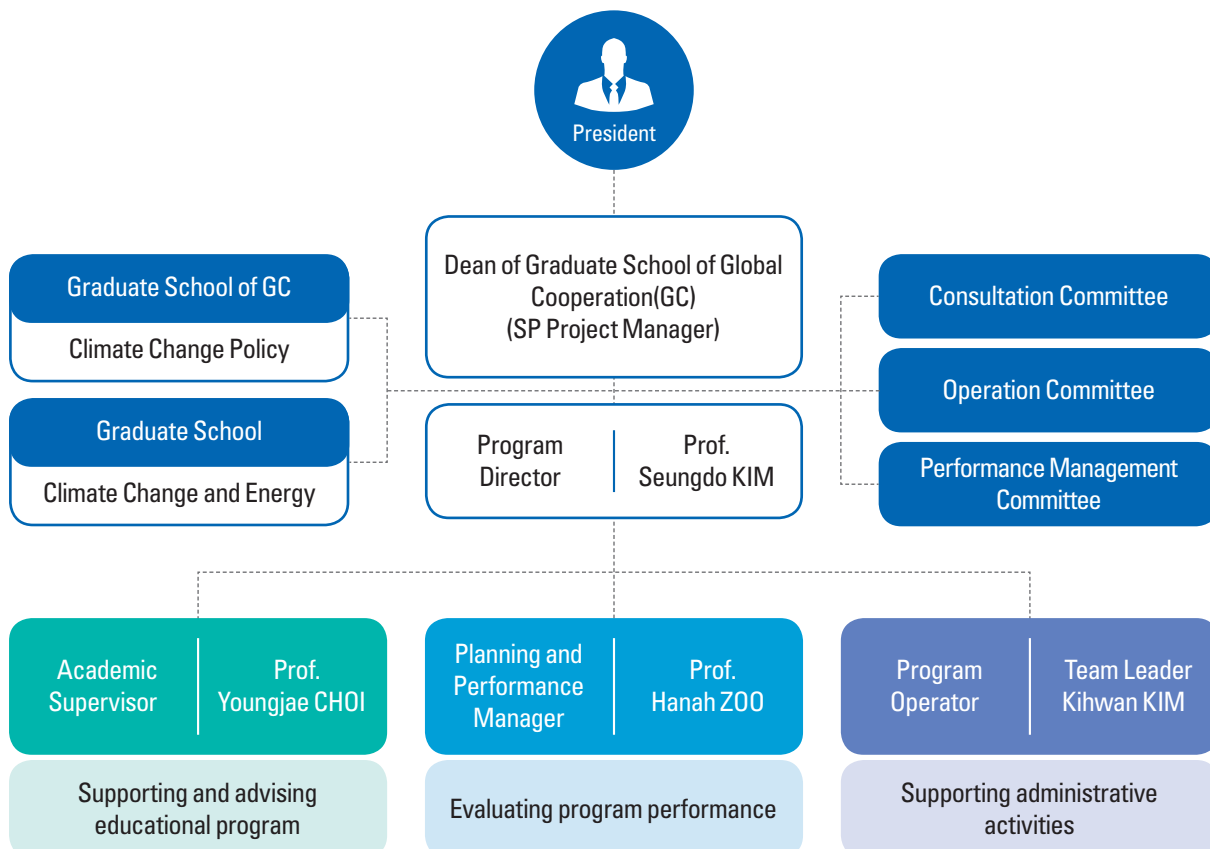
President

Dean of Graduate School of Global Cooperation(GC) (SP Project Manager)

Graduate School of GC

Climate Change Policy

Graduate School

Climate Change and Energy

Program Director

Prof. Seungdo KIM

Consultation Committee

Operation Committee

Performance Management Committee

Academic Supervisor

Prof. Youngjae CHOI

Supporting and advising educational program

Planning and Performance Manager

Prof. Hanah ZOO

Evaluating program performance

Program Operator

Team Leader Kihwan KIM

Supporting administrative activities